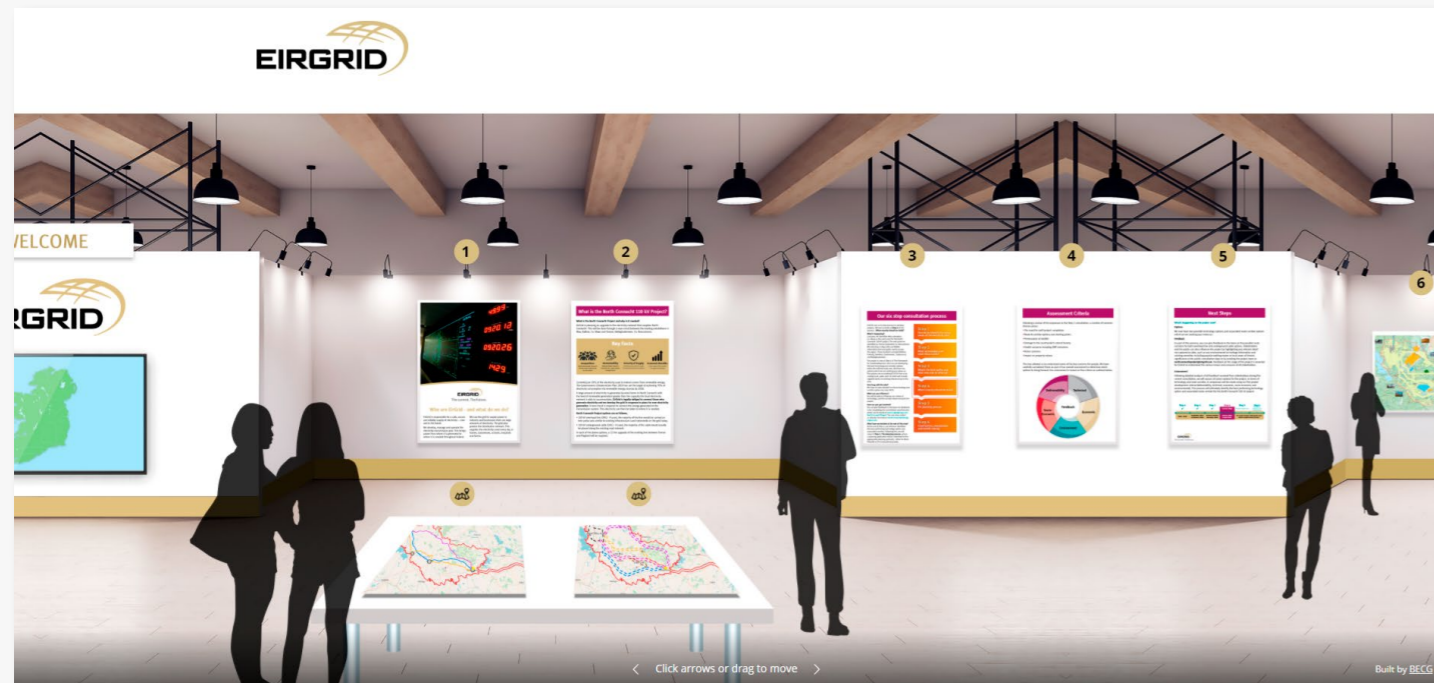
EIRGRID

WELCOME

EIRGRID

1

2

3

4

5

6

EIRGRID

Who are EirGrid - and what do we do?

What is the North Connacht 110 kV Project?

Key Facts

Our six-step consultation process

Assessment Criteria

Next Steps

Click arrows or drag to move

Built by BECG